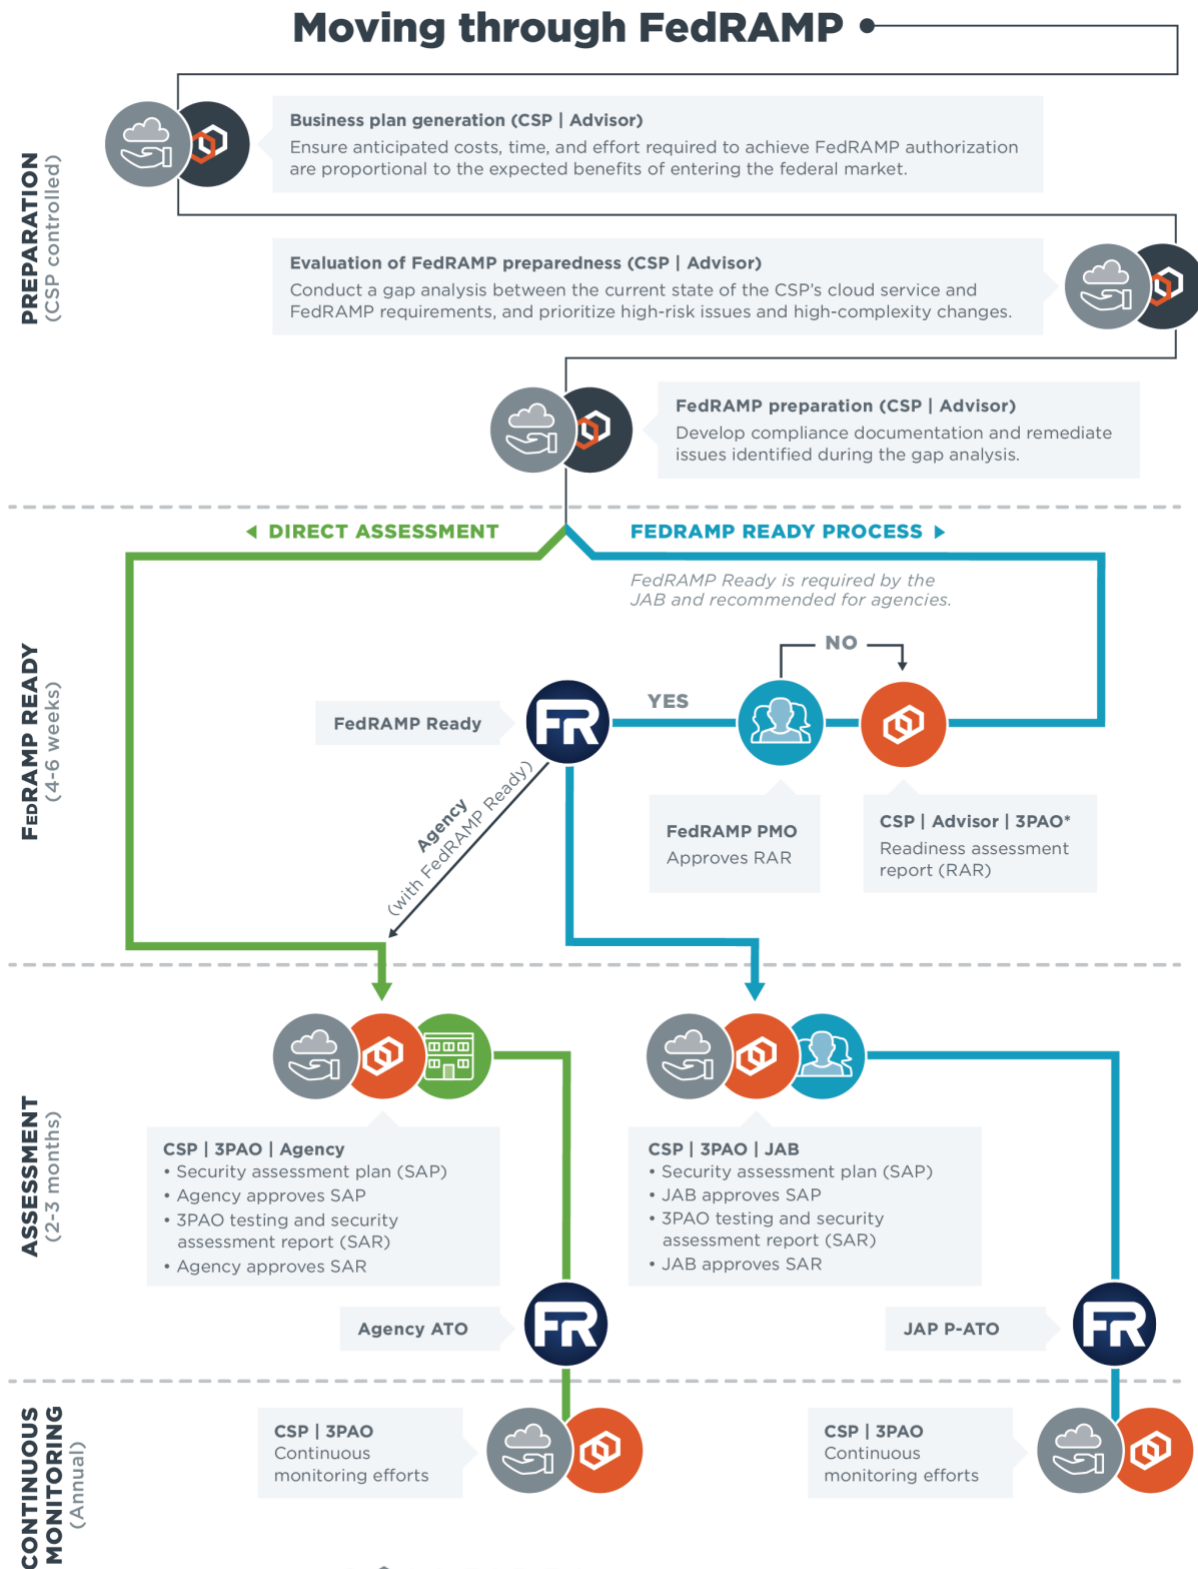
Moving through FedRAMP

PREPARATION
(CSP controlled)

Business plan generation (CSP | Advisor)
Ensure anticipated costs, time, and effort required to achieve FedRAMP authorization are proportional to the expected benefits of entering the federal market.

Evaluation of FedRAMP preparedness (CSP | Advisor)
Conduct a gap analysis between the current state of the CSP's cloud service and FedRAMP requirements, and prioritize high-risk issues and high-complexity changes.

FedRAMP preparation (CSP | Advisor)
Develop compliance documentation and remediate issues identified during the gap analysis.

FEDRAMP READY
(4-6 weeks)

DIRECT ASSESSMENT

FEDRAMP READY PROCESS

FedRAMP Ready is required by the JAB and recommended for agencies.

NO

YES

FedRAMP Ready

FR

Agency
(with FedRAMP Ready)

FedRAMP PMO
Approves RAR

CSP | Advisor | 3PAO*
Readiness assessment report (RAR)

ASSESSMENT
(2-3 months)

CSP | 3PAO | Agency
• Security assessment plan (SAP)
• Agency approves SAP
• 3PAO testing and security assessment report (SAR)
• Agency approves SAR

CSP | 3PAO | JAB
• Security assessment plan (SAP)
• JAB approves SAP
• 3PAO testing and security assessment report (SAR)
• JAB approves SAR

Agency ATO

FR

JAP P-ATO

FR

CONTINUOUS MONITORING
(Annual)

CSP | 3PAO
Continuous monitoring efforts

CSP | 3PAO
Continuous monitoring efforts